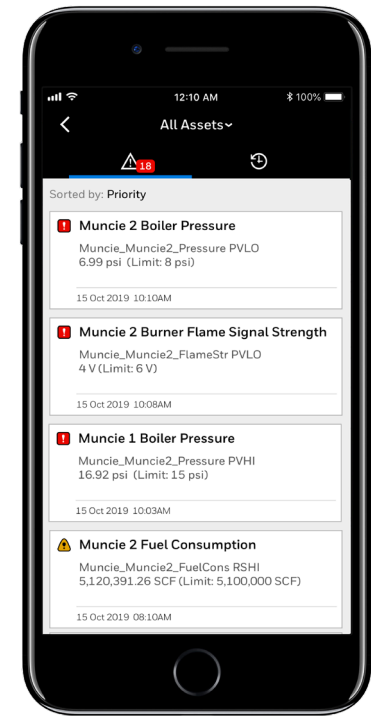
12:10 AM
100%

All Assets

18

Sorted by: Priority

Muncie 2 Boiler Pressure
Muncie_Muncie2_Pressure PVLO
6.99 psi (Limit: 8 psi)

15 Oct 2019 10:10AM

Muncie 2 Burner Flame Signal Strength
Muncie_Muncie2_FlameStr PVLO
4 V (Limit: 6 V)

15 Oct 2019 10:08AM

Muncie 1 Boiler Pressure
Muncie_Muncie2_Pressure PVHI
16.92 psi (Limit: 15 psi)

15 Oct 2019 10:03AM

Muncie 2 Fuel Consumption
Muncie_Muncie2_FuelCons RSHI
5,120,391.26 SCF (Limit: 5,100,000 SCF)

15 Oct 2019 08:10AM